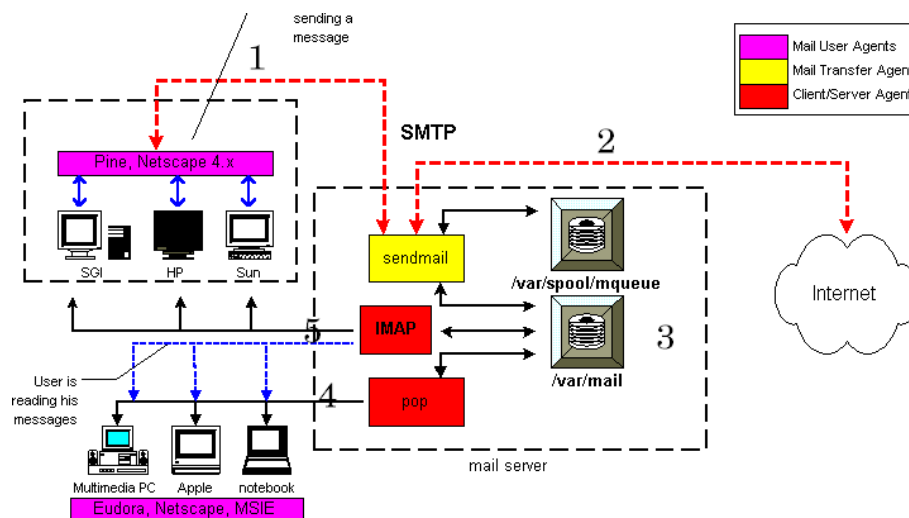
sending a message

1

Mail User Agents
Mail Transfer Agen
Client/Server Agen

SMTP

2

Pine, Netscape 4.x

SGI
HP
Sun

sendmail

/var/spool/mqueue

Internet

IMAP

5

3

/var/mail

User is reading his messages

4

pop

mail server

Multimedia PC
Apple
notebook

Eudora, Netscape, MSIE